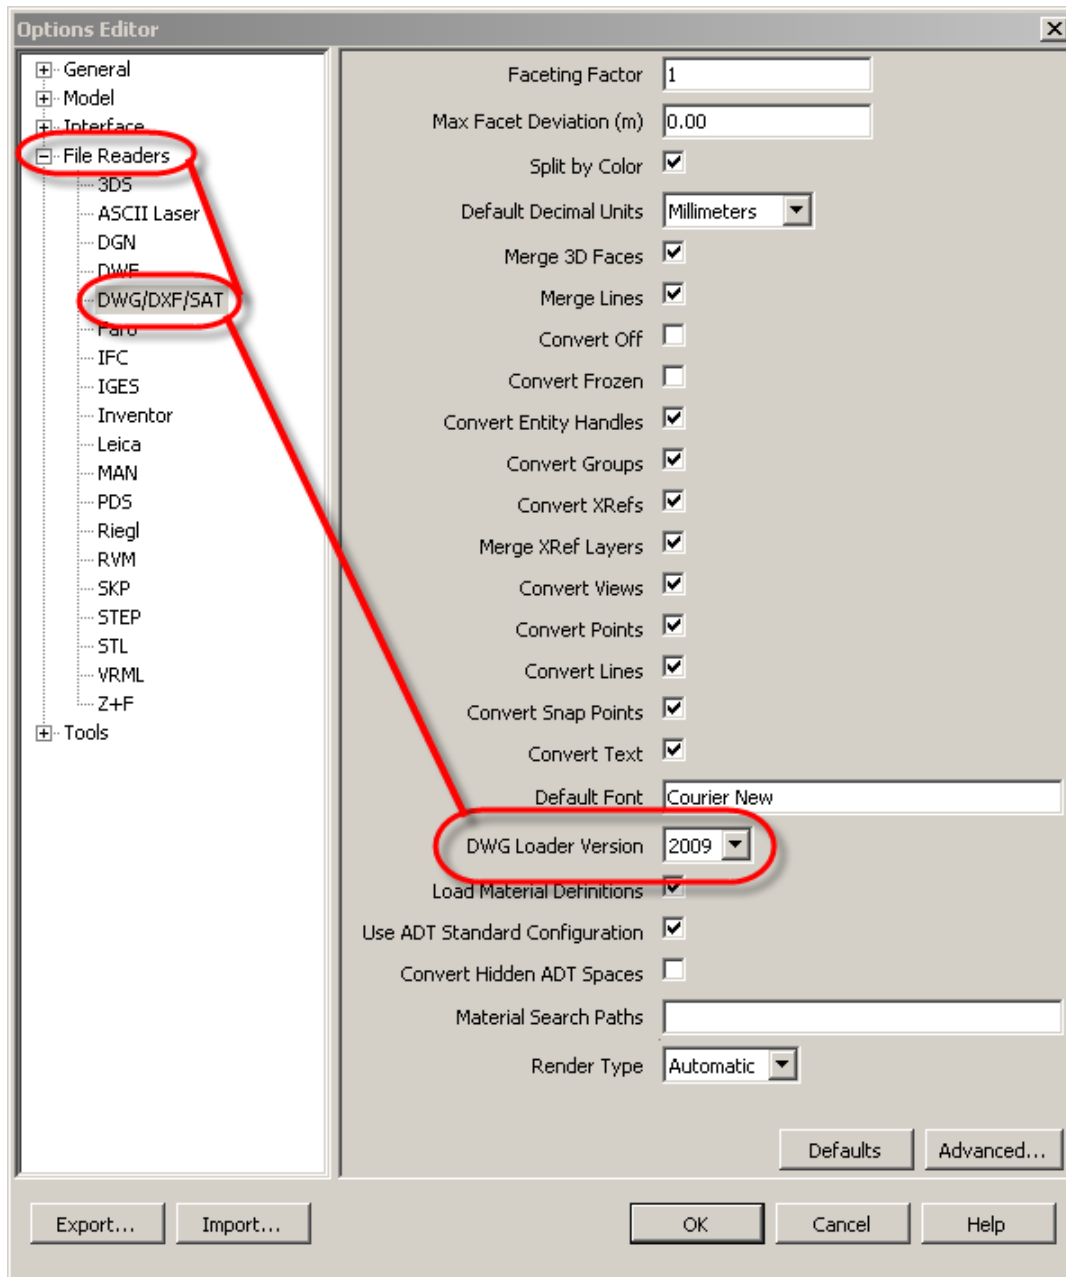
Options Editor

General
Model
Interface
File Readers
3DS
ASCII Laser
DGN
DWF
DWG/DXF/SAT
Faro
IFC
IGES
Inventor
Leica
MAN
PDS
Riegl
RVM
SKP
STEP
STL
VRML
Z+F
Tools

Faceting Factor 1
Max Facet Deviation (m) 0.00
Split by Color
Default Decimal Units Millimeters
Merge 3D Faces
Merge Lines
Convert Off
Convert Frozen
Convert Entity Handles
Convert Groups
Convert XRefs
Merge XRef Layers
Convert Views
Convert Points
Convert Lines
Convert Snap Points
Convert Text
Default Font Courier New
DWG Loader Version 2009
Load Material Definitions
Use ADT Standard Configuration
Convert Hidden ADT Spaces
Material Search Paths
Render Type Automatic

Defaults Advanced...

Export... Import... OK Cancel Help